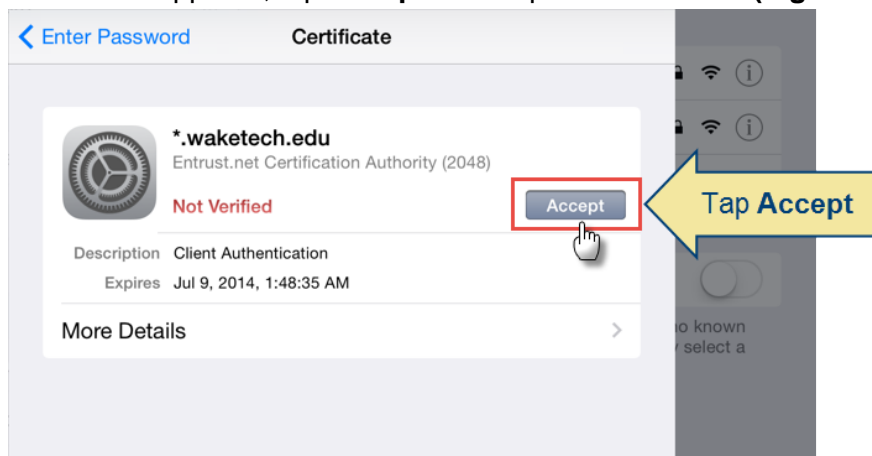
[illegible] appears, tap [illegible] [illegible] (Fig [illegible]

Enter Password

Certificate

*.waketech.edu

Entrust.net Certification Authority (2048)

Not Verified

Accept

Tap **Accept**

Description Client Authentication

Expires Jul 9, 2014, 1:48:35 AM

More Details

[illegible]o known

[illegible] select a